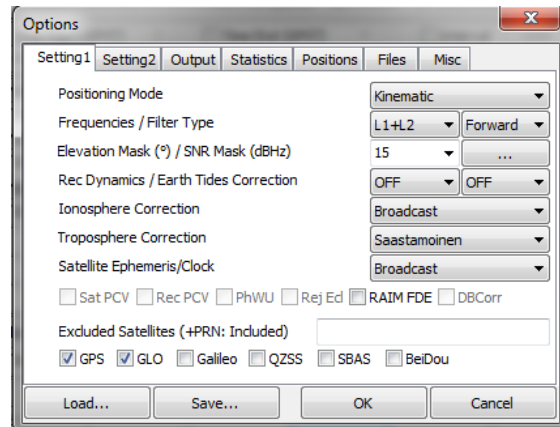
Options

Setting1 | Setting2 | Output | Statistics | Positions | Files | Misc

Positioning Mode | Kinematic
Frequencies / Filter Type | L1+L2 | Forward
Elevation Mask (°) / SNR Mask (dBHz) | 15 | ...
Rec Dynamics / Earth Tides Correction | OFF | OFF
Ionosphere Correction | Broadcast
Troposphere Correction | Saastamoinen
Satellite Ephemeris/Clock | Broadcast

Sat PCV | Rec PCV | PhWU | Rej Ecl | RAIM FDE | DBCorr

Excluded Satellites (+PRN: Included)

GPS | GLO | Galileo | QZSS | SBAS | BeiDou

Load... | Save... | OK | Cancel